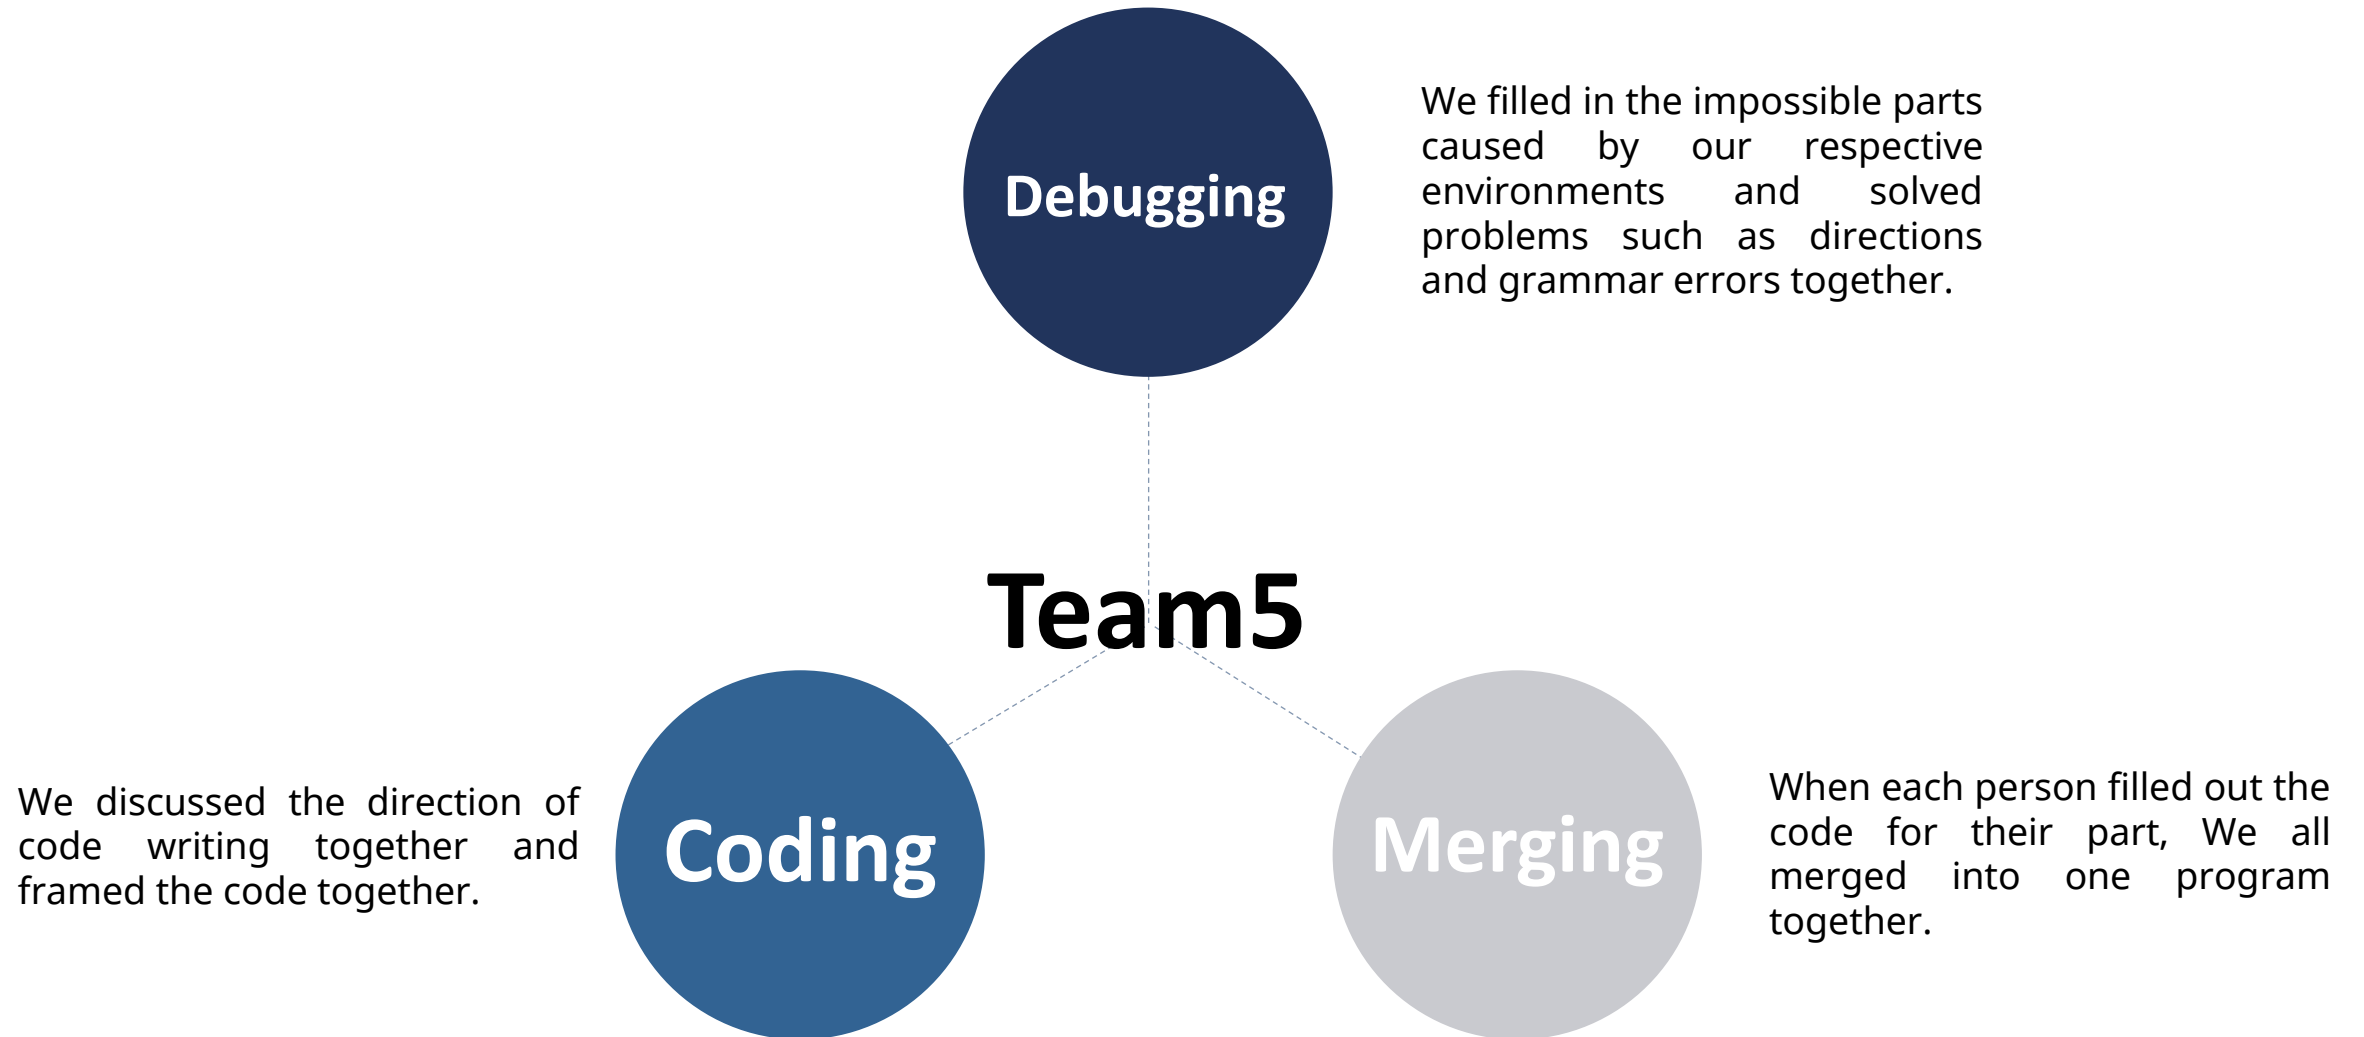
Debugging

We filled in the impossible parts caused by our respective environments and solved problems such as directions and grammar errors together.

Team5

We discussed the direction of code writing together and framed the code together.

Coding

Merging

When each person filled out the code for their part, We all merged into one program together.